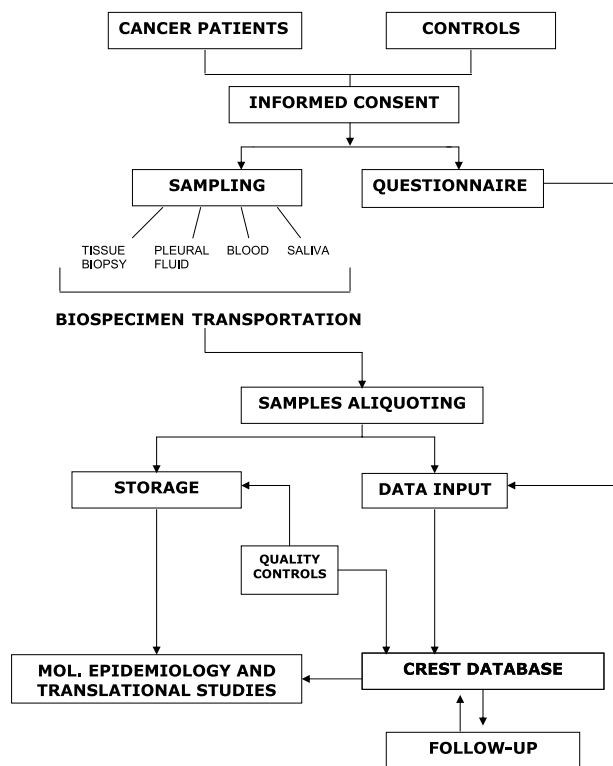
CANCER PATIENTS

CONTROLS

INFORMED CONSENT

SAMPLING

QUESTIONNAIRE

TISSUE BIOPSY

PLEURAL FLUID

BLOOD

SALIVA

BIOSPECIMEN TRANSPORTATION

SAMPLES ALIQUOTING

STORAGE

DATA INPUT

QUALITY CONTROLS

MOL. EPIDEMIOLOGY AND TRANSLATIONAL STUDIES

CREST DATABASE

FOLLOW-UP